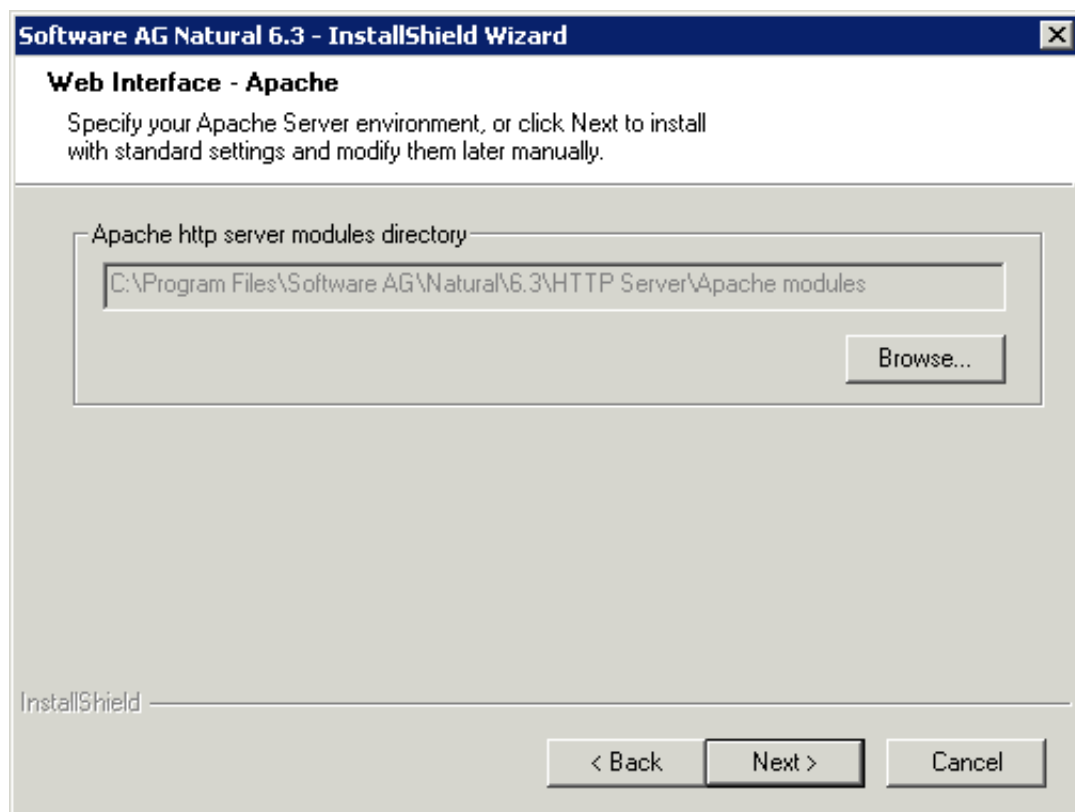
Software AG Natural 6.3 - InstallShield Wizard

Web Interface - Apache

Specify your Apache Server environment, or click Next to install with standard settings and modify them later manually.

Apache http server modules directory

C:\Program Files\Software AG\Natural\6.3\HTTP Server\Apache modules

Browse...

InstallShield

< Back

Next >

Cancel